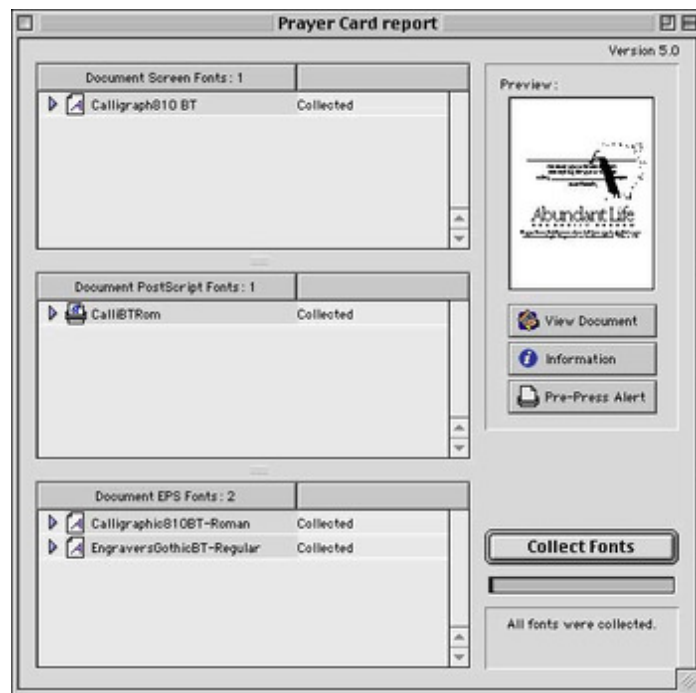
Prayer Card report

Version 5.0

Document Screen Fonts : 1

Calligraph810 BT | Collected

Document PostScript Fonts : 1

CalliBTRom | Collected

Document EPS Fonts : 2

Calligraphic810BT-Roman | Collected
EngraversGothicBT-Regular | Collected

Preview :

Abundant Life

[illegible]

View Document

Information

Pre-Press Alert

Collect Fonts

All fonts were collected.